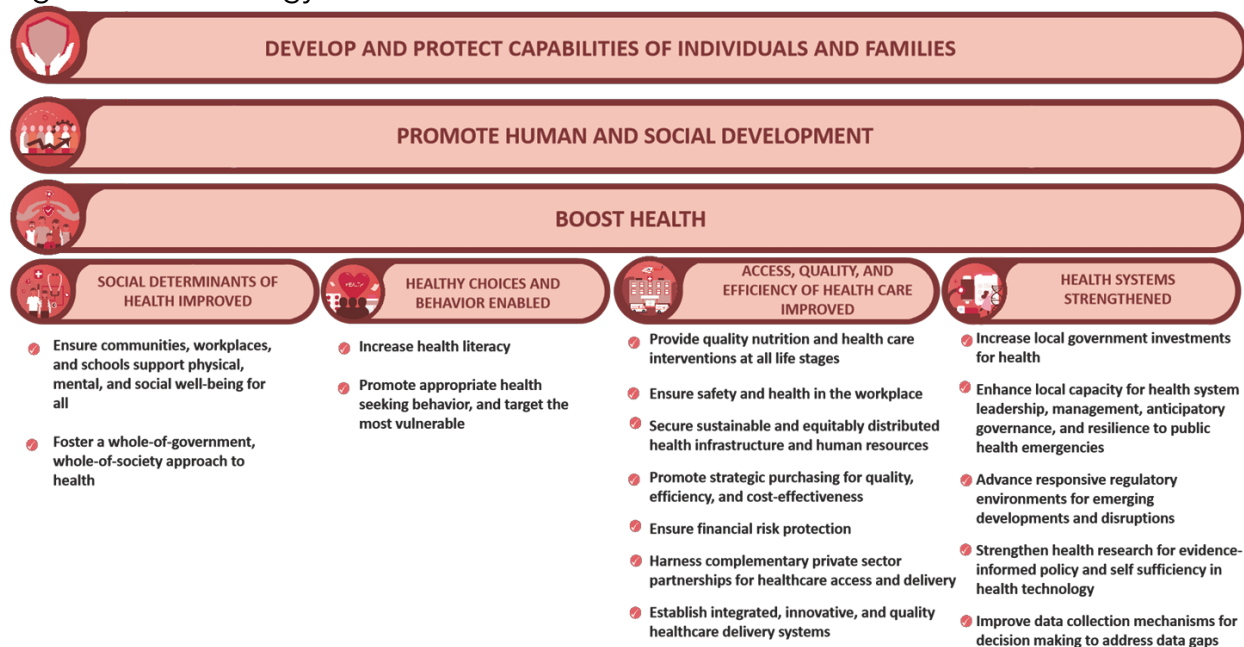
DEVELOP AND PROTECT CAPABILITIES OF INDIVIDUALS AND FAMILIES

PROMOTE HUMAN AND SOCIAL DEVELOPMENT

BOOST HEALTH

SOCIAL DETERMINANTS OF HEALTH IMPROVED

Ensure communities, workplaces, and schools support physical, mental, and social well-being for all

Foster a whole-of-government, whole-of-society approach to health

HEALTHY CHOICES AND BEHAVIOR ENABLED

Increase health literacy

Promote appropriate health seeking behavior, and target the most vulnerable

ACCESS, QUALITY, AND EFFICIENCY OF HEALTH CARE IMPROVED

Provide quality nutrition and health care interventions at all life stages

Ensure safety and health in the workplace

Secure sustainable and equitably distributed health infrastructure and human resources

Promote strategic purchasing for quality, efficiency, and cost-effectiveness

Ensure financial risk protection

Harness complementary private sector partnerships for healthcare access and delivery

Establish integrated, innovative, and quality healthcare delivery systems

HEALTH SYSTEMS STRENGTHENED

Increase local government investments for health

Enhance local capacity for health system leadership, management, anticipatory governance, and resilience to public health emergencies

Advance responsive regulatory environments for emerging developments and disruptions

Strengthen health research for evidence-informed policy and self sufficiency in health technology

Improve data collection mechanisms for decision making to address data gaps